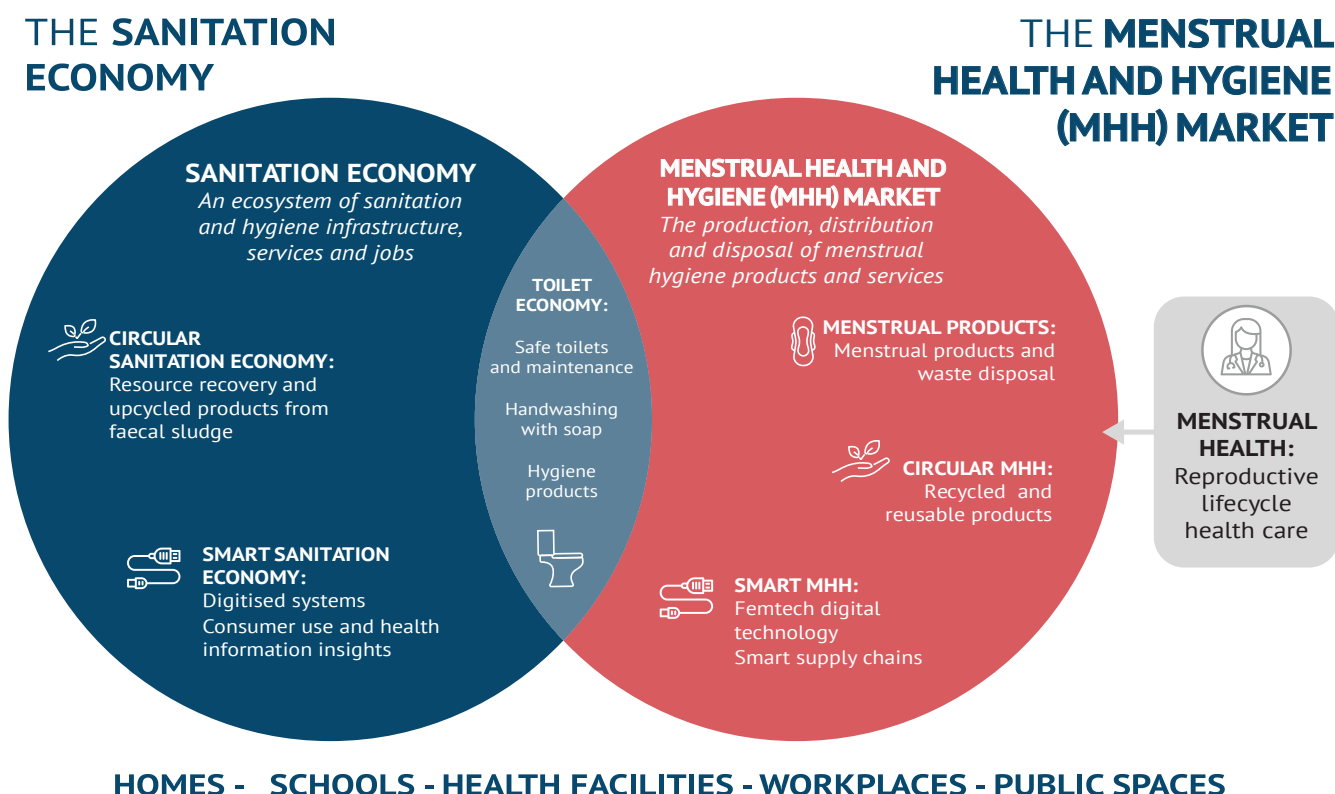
THE SANITATION ECONOMY

THE MENSTRUAL HEALTH AND HYGIENE (MHH) MARKET

SANITATION ECONOMY
An ecosystem of sanitation and hygiene infrastructure, services and jobs

CIRCULAR SANITATION ECONOMY:
Resource recovery and upcycled products from faecal sludge

SMART SANITATION ECONOMY:
Digitised systems
Consumer use and health information insights

TOILET ECONOMY:
Safe toilets and maintenance
Handwashing with soap
Hygiene products

MENSTRUAL HEALTH AND HYGIENE (MHH) MARKET
The production, distribution and disposal of menstrual hygiene products and services

MENSTRUAL PRODUCTS:
Menstrual products and waste disposal

CIRCULAR MHH:
Recycled and reusable products

SMART MHH:
Femtech digital technology
Smart supply chains

MENSTRUAL HEALTH:
Reproductive lifecycle health care

HOMES - SCHOOLS - HEALTH FACILITIES - WORKPLACES - PUBLIC SPACES